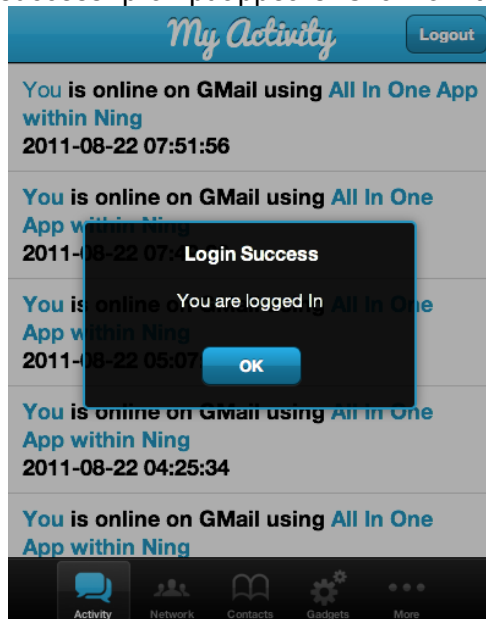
My Activity

Logout

You is online on GMail using All In One App within Ning
2011-08-22 07:51:56

You is online on GMail using All In One App within Ning
2011-08-22 07:4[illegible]

You is online on GMail using All In One App within Ning
2011-08-22 05:07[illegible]

You is online on GMail using All In One App within Ning
2011-08-22 04:25:34

You is online on GMail using All In One App within Ning

Login Success

You are logged In

OK

Activity
Network
Contacts
Gadgets
More